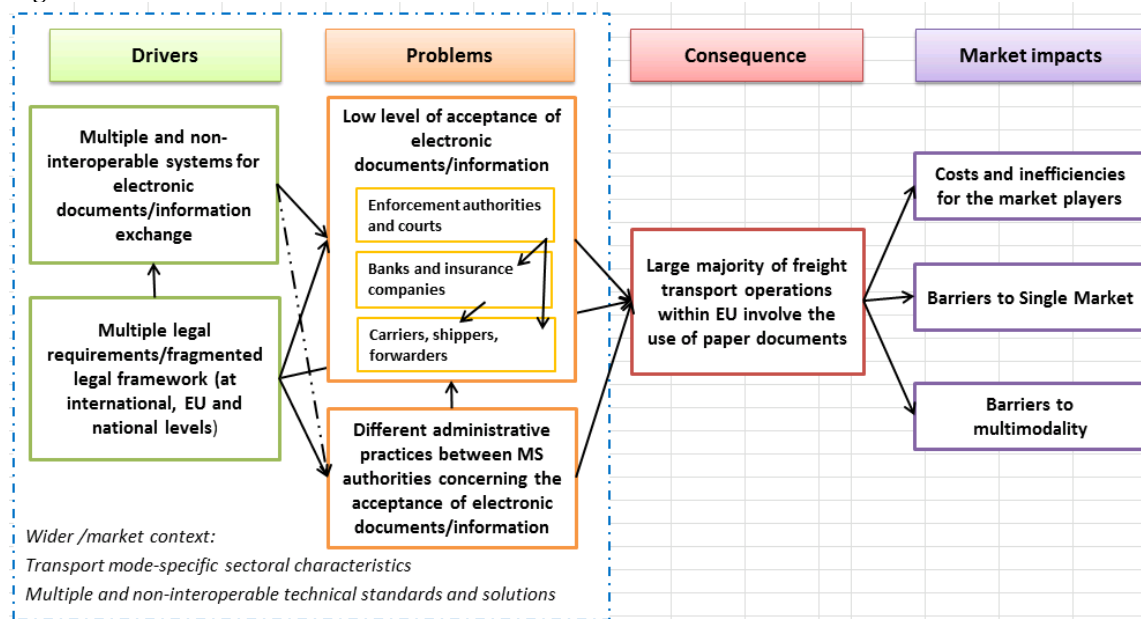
Drivers

Problems

Consequence

Market impacts

Multiple and non-interoperable systems for electronic documents/information exchange

Multiple legal requirements/fragmented legal framework (at international, EU and national levels)

Low level of acceptance of electronic documents/information

Enforcement authorities and courts

Banks and insurance companies

Carriers, shippers, forwarders

Different administrative practices between MS authorities concerning the acceptance of electronic documents/information

Large majority of freight transport operations within EU involve the use of paper documents

Costs and inefficiencies for the market players

Barriers to Single Market

Barriers to multimodality

Wider /market context:

Transport mode-specific sectoral characteristics

Multiple and non-interoperable technical standards and solutions